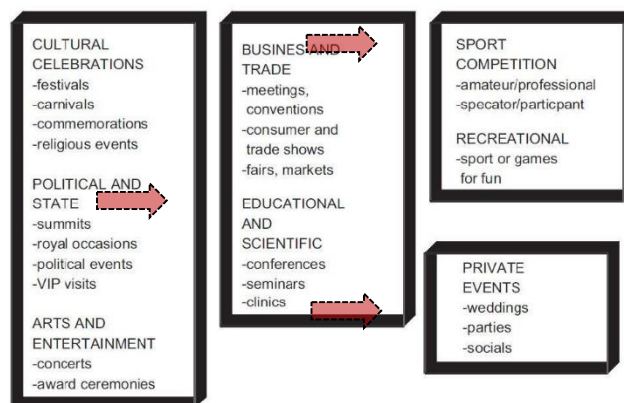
CULTURAL CELEBRATIONS
-festivals
-carnivals
-commemorations
-religious events

POLITICAL AND STATE
-summits
-royal occasions
-political events
-VIP visits

ARTS AND ENTERTAINMENT
-concerts
-award ceremonies

BUSINESS AND TRADE
-meetings, conventions
-consumer and trade shows
-fairs, markets

EDUCATIONAL AND SCIENTIFIC
-conferences
-seminars
-clinics

SPORT COMPETITION
-amateur/professional
-specator/particpant

RECREATIONAL
-sport or games for fun

PRIVATE EVENTS
-weddings
-parties
-socials